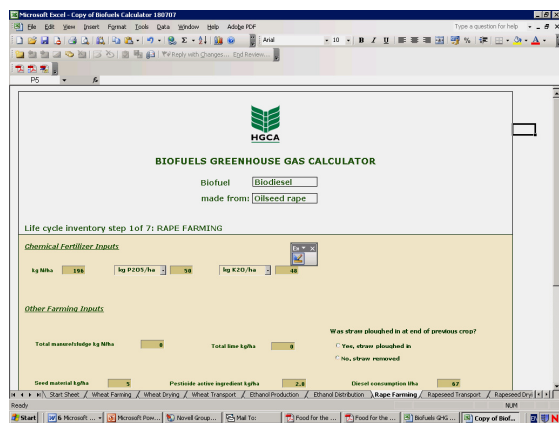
Microsoft Excel - Copy of Biofuels Calculator 180707

File Edit View Insert Format Tools Data Window Help Adobe PDF

Type a question for help

Arial 10 B I U

Reply with Changes... End Review...

P5 fx

HGCA

BIOFUELS GREENHOUSE GAS CALCULATOR

Biofuel Biodiesel

made from: Oilseed rape

Life cycle inventory step 1of 7: RAPE FARMING

Chemical Fertilizer Inputs

kg N/ha 198 kg P2O5/ha 50 kg K2O/ha 40

Other Farming Inputs

Was straw ploughed in at end of previous crop?

Total manure/sludge kg N/ha 0 Total lime kg/ha 0

Yes, straw ploughed in

No, straw removed

Seed material kg/ha 5 Pesticide active ingredient kg/ha 2.8 Diesel consumption l/ha 67

Start Sheet / Wheat Farming / Wheat Drying / Wheat Transport / Ethanol Production / Ethanol Distribution / Rape Farming / Rapeseed Transport / Rapeseed Dryi

Ready NUM

Start 6 Microsoft ... Microsoft Pow... Novell Group... Mail To: Food for the ... Food for the ... Biofuels GHG ... Copy of Biof...